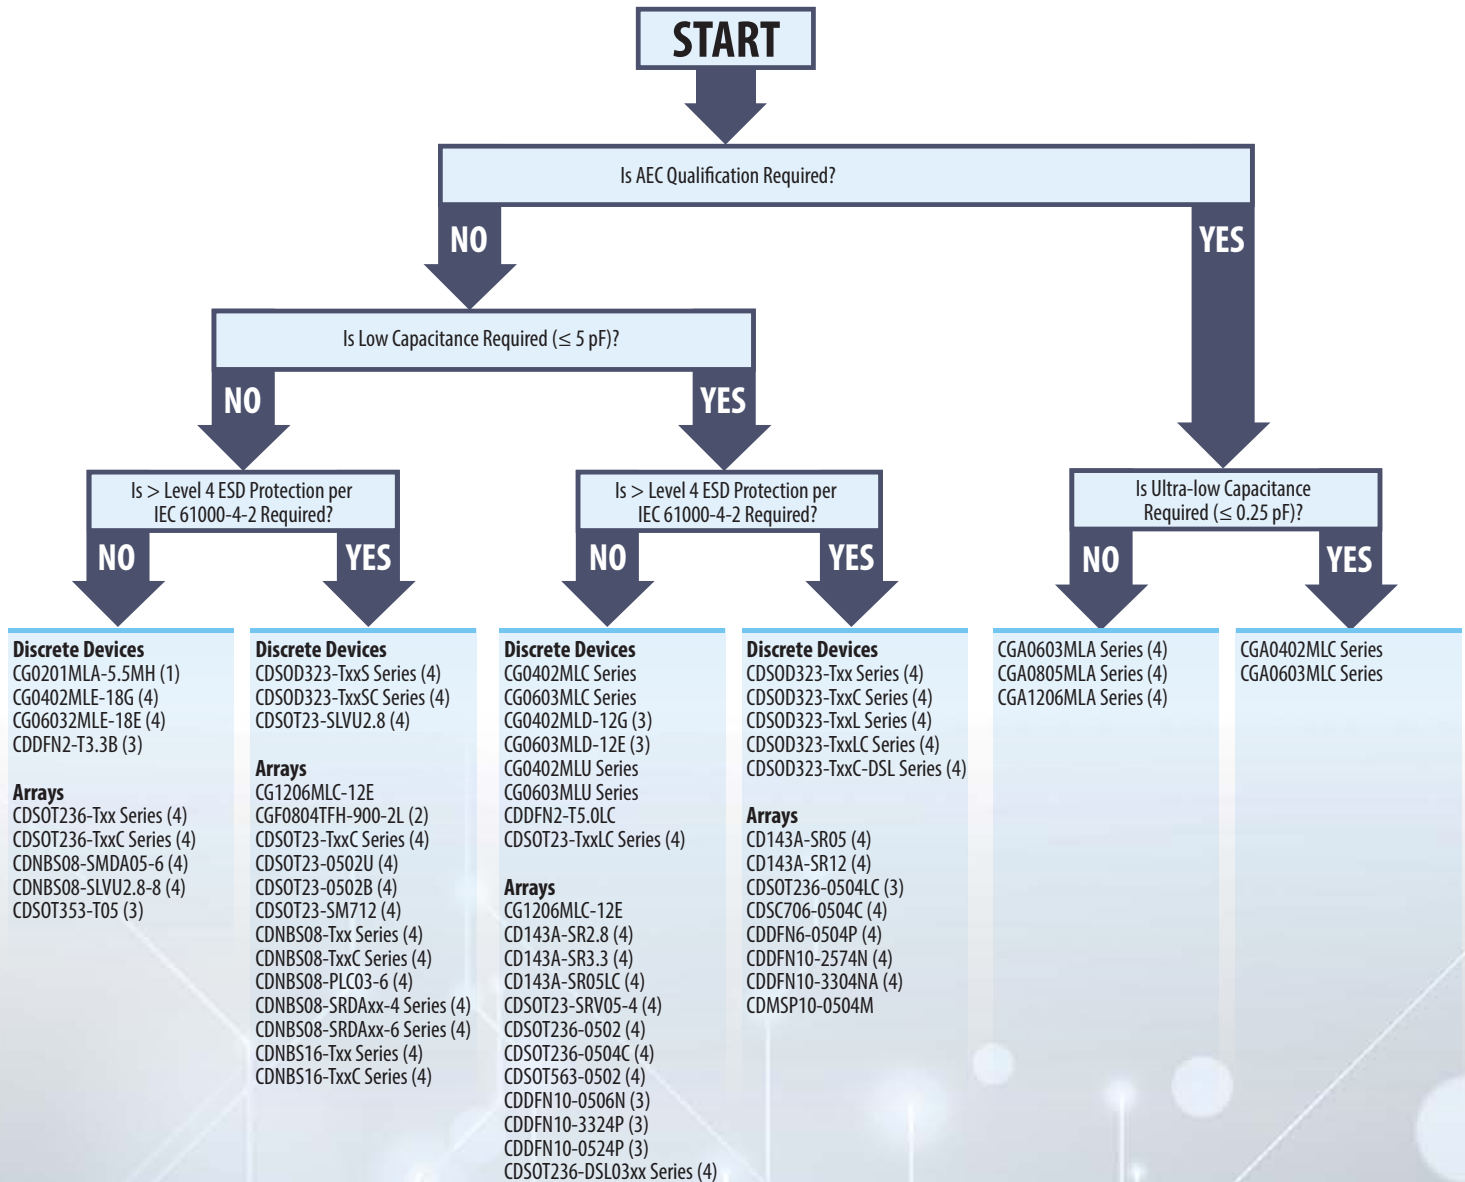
START

Is AEC Qualification Required?

NO

YES

Is Low Capacitance Required (≤ 5 pF)?

NO

YES

Is > Level 4 ESD Protection per IEC 61000-4-2 Required?

NO

YES

Is > Level 4 ESD Protection per IEC 61000-4-2 Required?

NO

YES

Is Ultra-low Capacitance Required (≤ 0.25 pF)?

NO

YES

Discrete Devices
CG0201MLA-5.5MH (1)
CG0402MLE-18G (4)
CG06032MLE-18E (4)
CDDFN2-T3.3B (3)

Arrays
CDSOT236-Txx Series (4)
CDSOT236-TxxC Series (4)
CDNBS08-SMDA05-6 (4)
CDNBS08-SLVU2.8-8 (4)
CDSOT353-T05 (3)

Discrete Devices
CDSOD323-TxxS Series (4)
CDSOD323-TxxSC Series (4)
CDSOT23-SLVU2.8 (4)

Arrays
CG1206MLC-12E
CGF0804TFH-900-2L (2)
CDSOT23-TxxC Series (4)
CDSOT23-0502U (4)
CDSOT23-0502B (4)
CDSOT23-SM712 (4)
CDNBS08-Txx Series (4)
CDNBS08-TxxC Series (4)
CDNBS08-PLC03-6 (4)
CDNBS08-SRDAxx-4 Series (4)
CDNBS08-SRDAxx-6 Series (4)
CDNBS16-Txx Series (4)
CDNBS16-TxxC Series (4)

Discrete Devices
CG0402MLC Series
CG0603MLC Series
CG0402MLD-12G (3)
CG0603MLD-12E (3)
CG0402MLU Series
CG0603MLU Series
CDDFN2-T5.0LC
CDSOT23-TxxLC Series (4)

Arrays
CG1206MLC-12E
CD143A-SR2.8 (4)
CD143A-SR3.3 (4)
CD143A-SR05LC (4)
CDSOT23-SRV05-4 (4)
CDSOT236-0502 (4)
CDSOT236-0504C (4)
CDSOT563-0502 (4)
CDDFN10-0506N (3)
CDDFN10-3324P (3)
CDDFN10-0524P (3)
CDSOT236-DSL03xx Series (4)

Discrete Devices
CDSOD323-Txx Series (4)
CDSOD323-TxxC Series (4)
CDSOD323-TxxL Series (4)
CDSOD323-TxxLC Series (4)
CDSOD323-TxxC-DSL Series (4)

Arrays
CD143A-SR05 (4)
CD143A-SR12 (4)
CDSOT236-0504LC (3)
CDSC706-0504C (4)
CDDFN6-0504P (4)
CDDFN10-2574N (4)
CDDFN10-3304NA (4)
CDMSP10-0504M

CGA0603MLA Series (4)
CGA0805MLA Series (4)
CGA1206MLA Series (4)

CGA0402MLC Series
CGA0603MLC Series